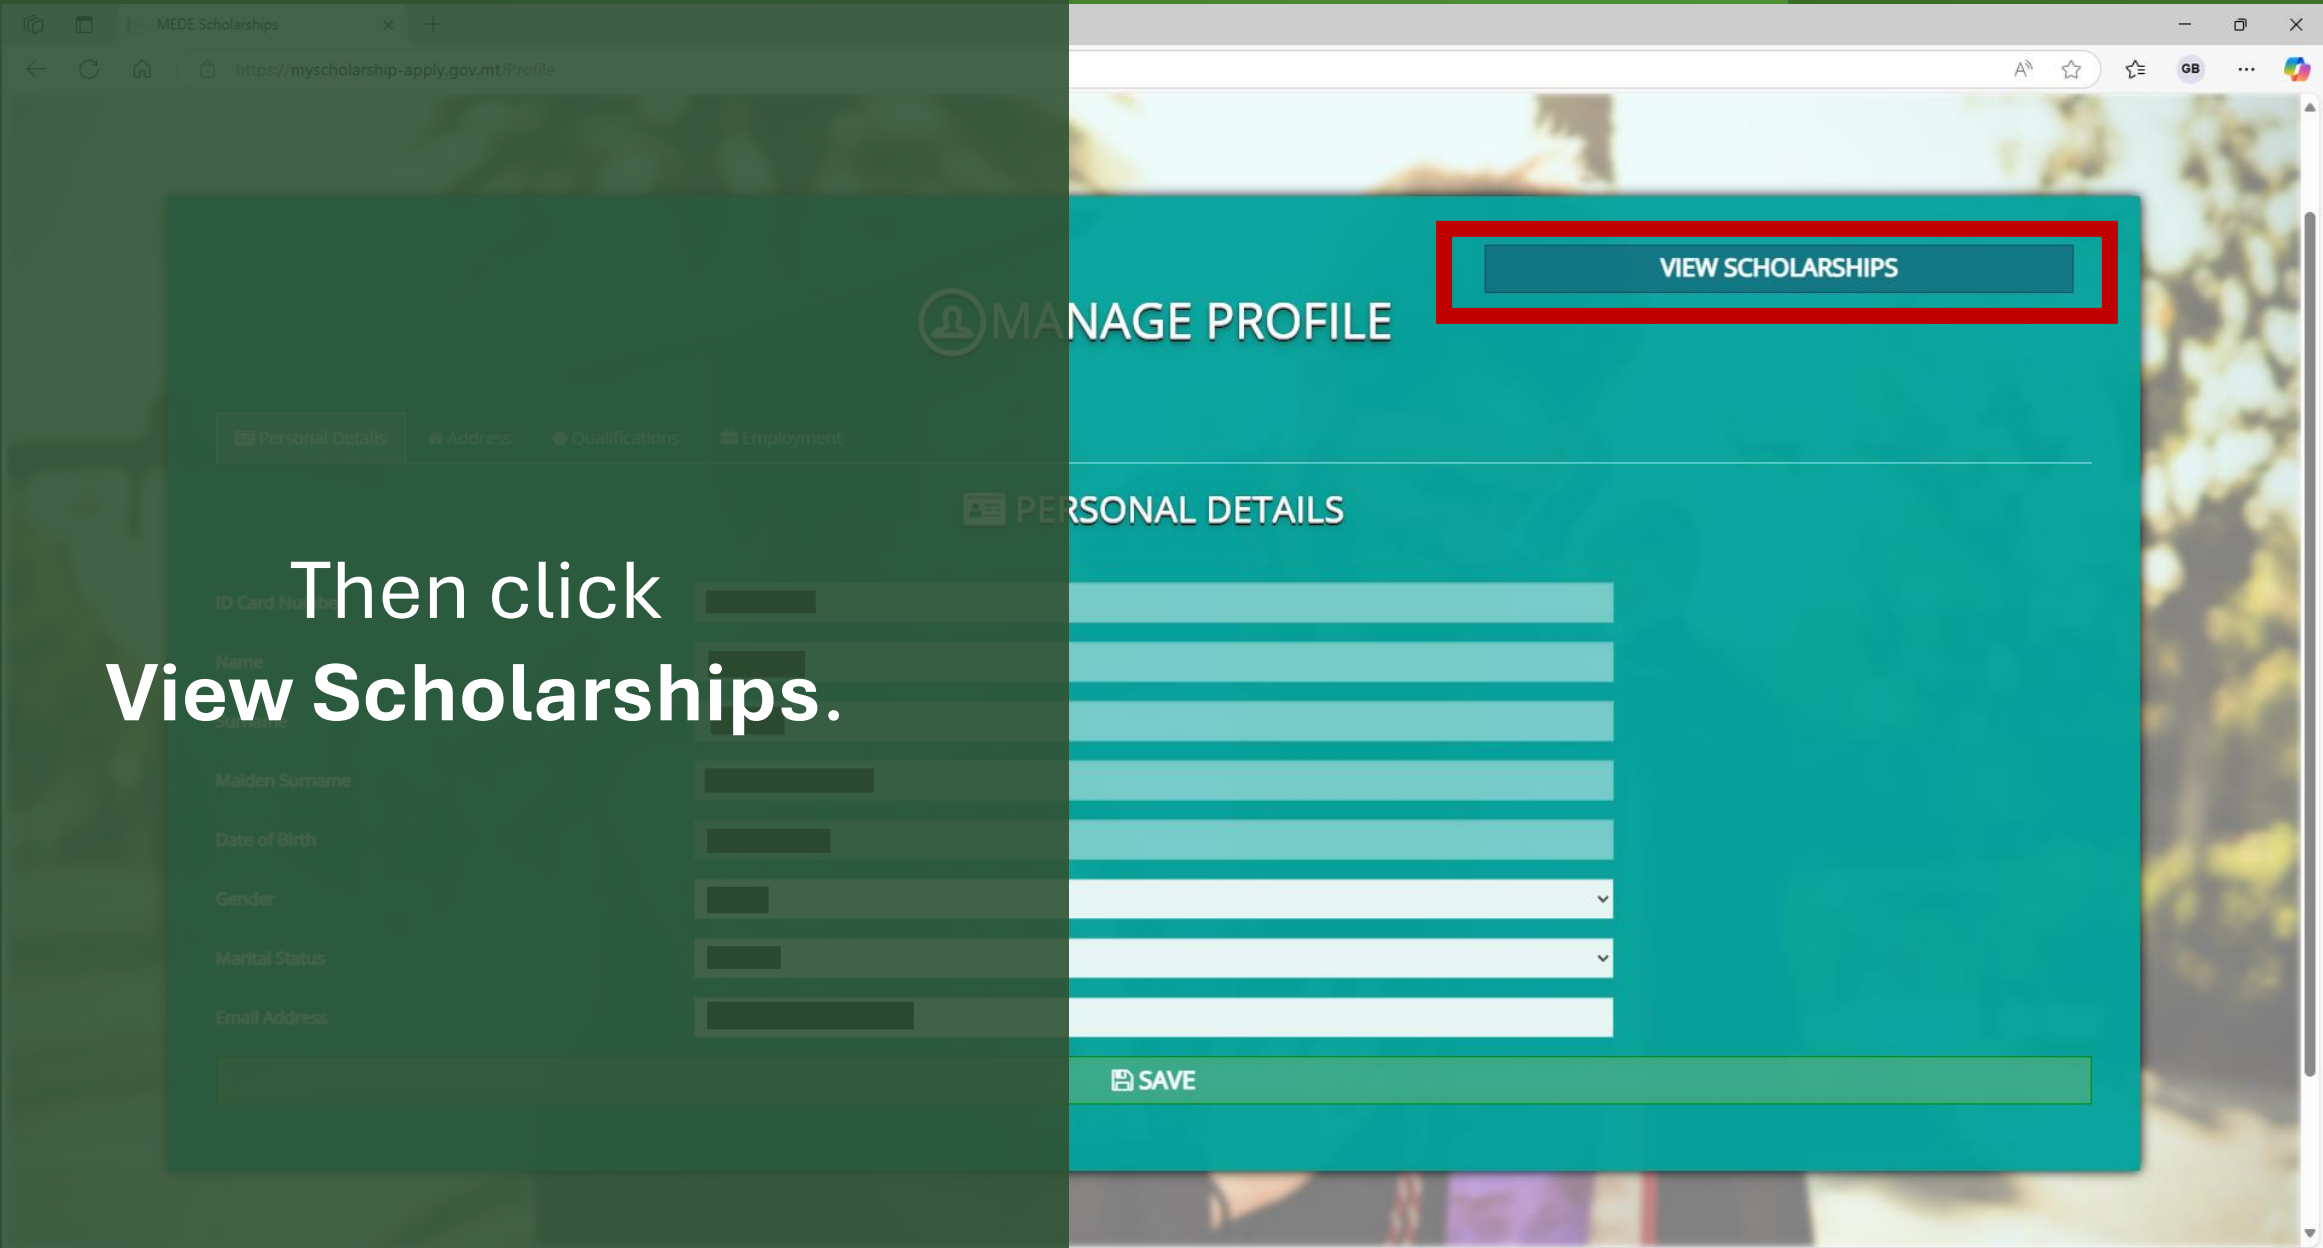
MEDE Scholarships

https://myscholarship-apply.gov.mt/Profile

GB

VIEW SCHOLARSHIPS

MANAGE PROFILE

Personal Details Address Qualifications Employment

PERSONAL DETAILS

Then click
View Scholarships.

ID Card Number

Name

Surname

Maiden Surname

Date of Birth

Gender

Marital Status

Email Address

SAVE